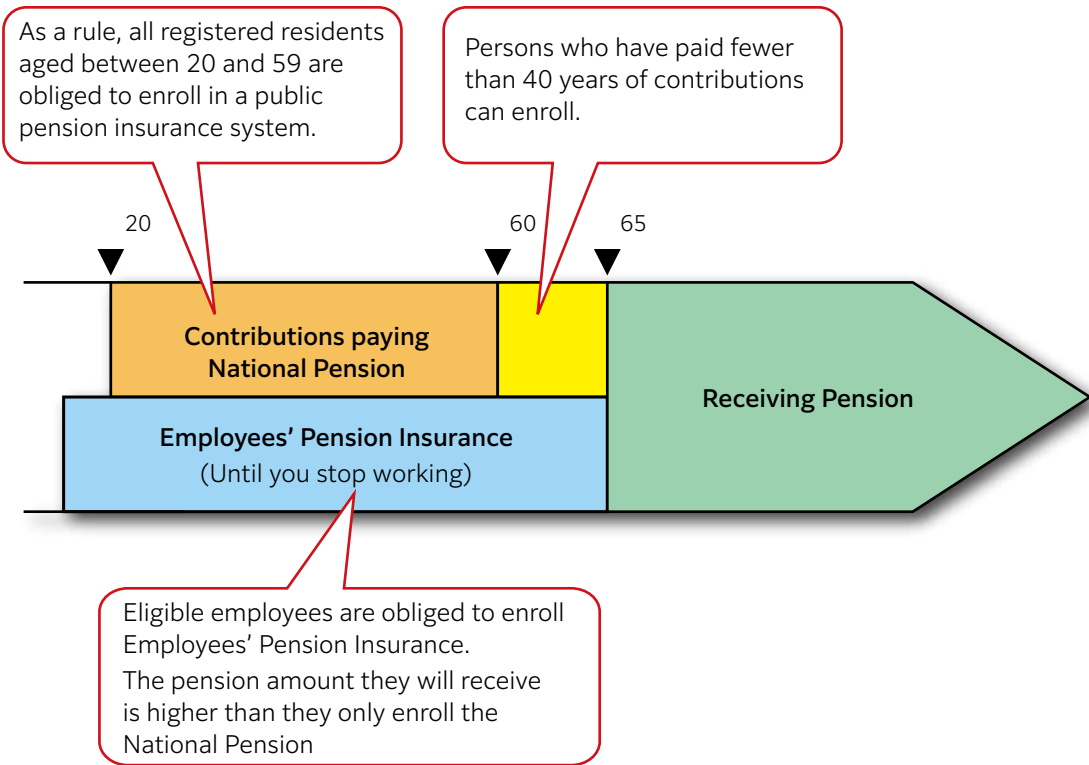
As a rule, all registered residents aged between 20 and 59 are obliged to enroll in a public pension insurance system.

Persons who have paid fewer than 40 years of contributions can enroll.

20

60

65

Contributions paying National Pension

Receiving Pension

Employees' Pension Insurance
(Until you stop working)

Eligible employees are obliged to enroll Employees' Pension Insurance.
The pension amount they will receive is higher than they only enroll the National Pension